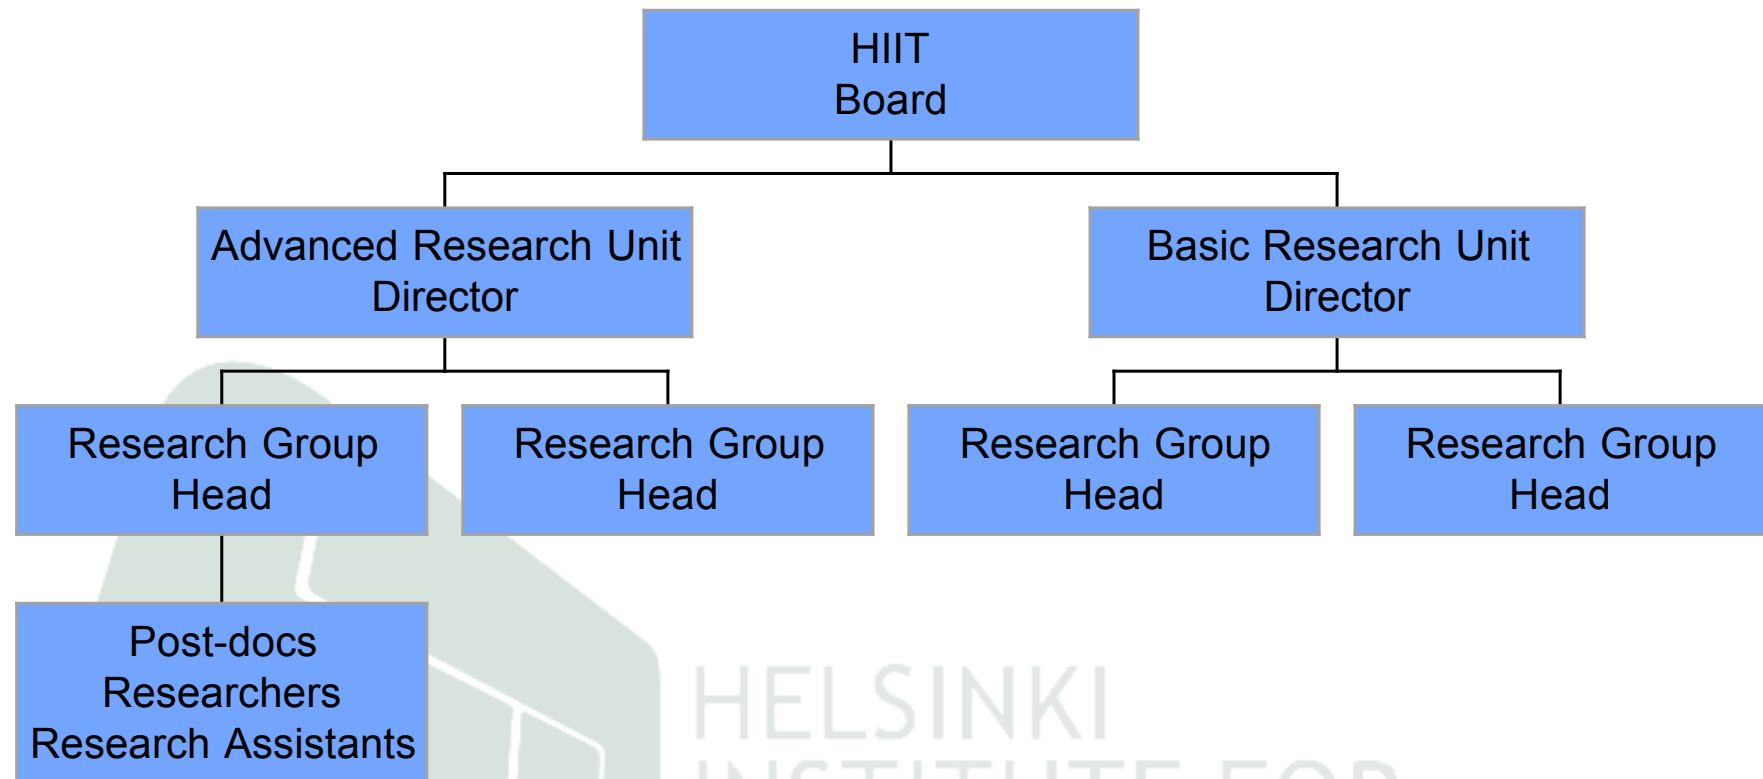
HIIT
Board

Advanced Research Unit
Director

Basic Research Unit
Director

Research Group
Head

Research Group
Head

Research Group
Head

Research Group
Head

Post-docs
Researchers
Research Assistants

HELSINKI
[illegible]